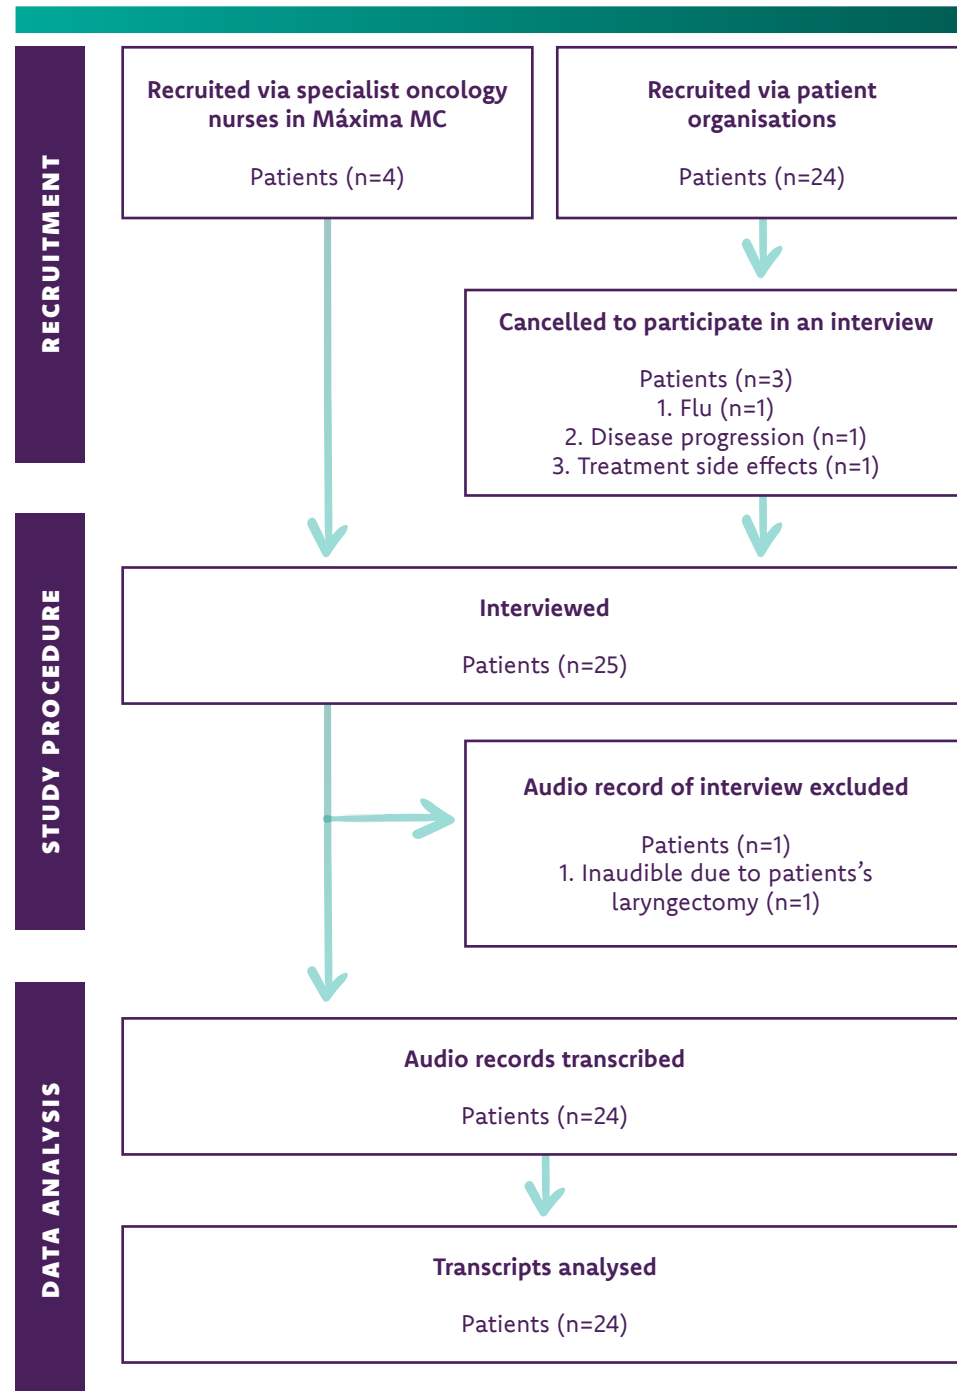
RECRUITMENT

Recruited via specialist oncology nurses in Máxima MC

Patients (n=4)

Recruited via patient organisations

Patients (n=24)

Cancelled to participate in an interview

Patients (n=3)
1. Flu (n=1)
2. Disease progression (n=1)
3. Treatment side effects (n=1)

STUDY PROCEDURE

Interviewed

Patients (n=25)

Audio record of interview excluded

Patients (n=1)
1. Inaudible due to patients's laryngectomy (n=1)

DATA ANALYSIS

Audio records transcribed

Patients (n=24)

Transcripts analysed

Patients (n=24)